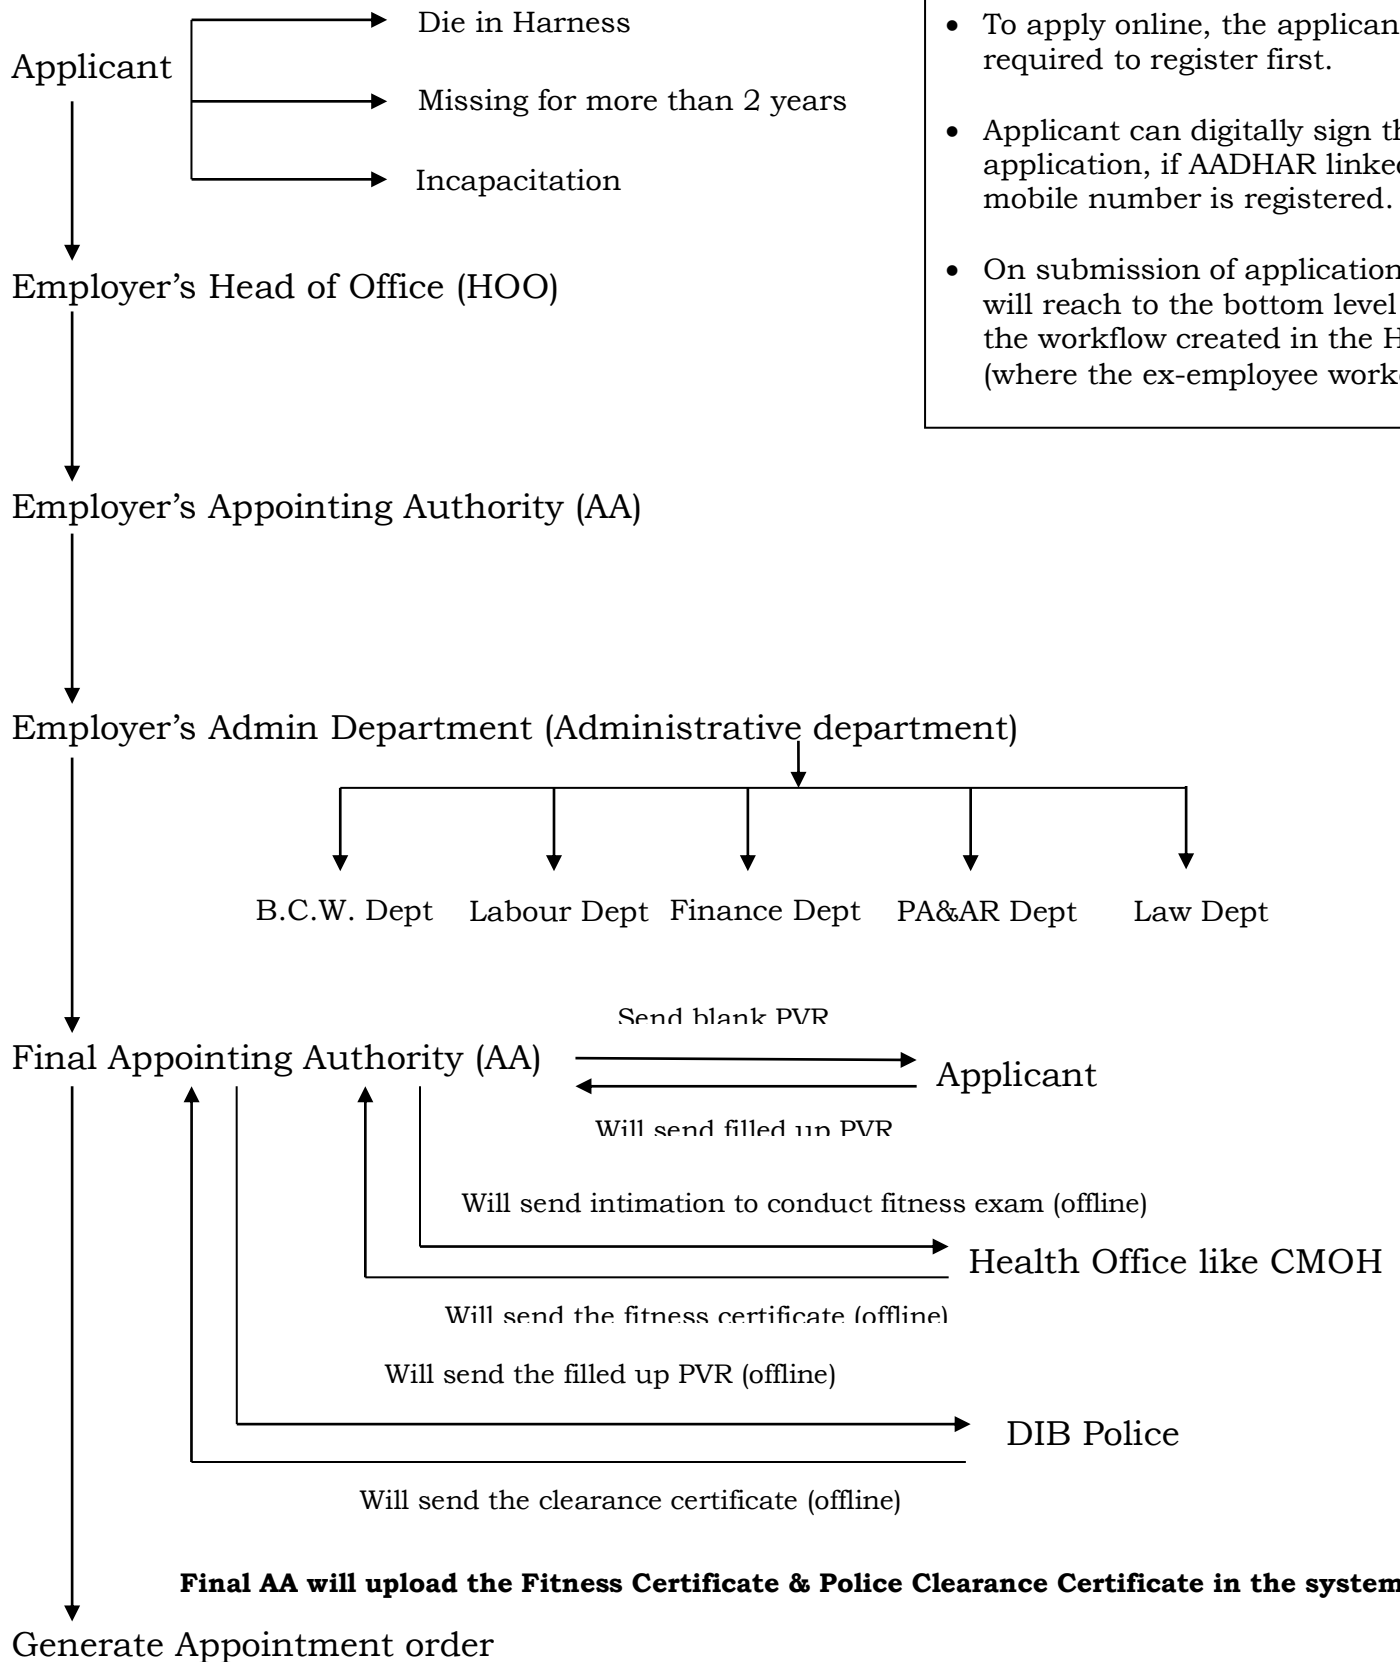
Applicant

Die in Harness

Missing for more than 2 years

Incapacitation

- To apply online, the applican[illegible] required to register first.
- Applicant can digitally sign th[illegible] application, if AADHAR linke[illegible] mobile number is registered.
- On submission of application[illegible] will reach to the bottom level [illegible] the workflow created in the H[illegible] (where the ex-employee work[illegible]

Employer's Head of Office (HOO)

Employer's Appointing Authority (AA)

Employer's Admin Department (Administrative department)

B.C.W. Dept Labour Dept Finance Dept PA&AR Dept Law Dept

Final Appointing Authority (AA)

Send blank PVR

Applicant

Will send filled up PVR

Will send intimation to conduct fitness exam (offline)

Health Office like CMOH

Will send the fitness certificate (offline)

Will send the filled up PVR (offline)

DIB Police

Will send the clearance certificate (offline)

**Final AA will upload the Fitness Certificate & Police Clearance Certificate in the system**

Generate Appointment order